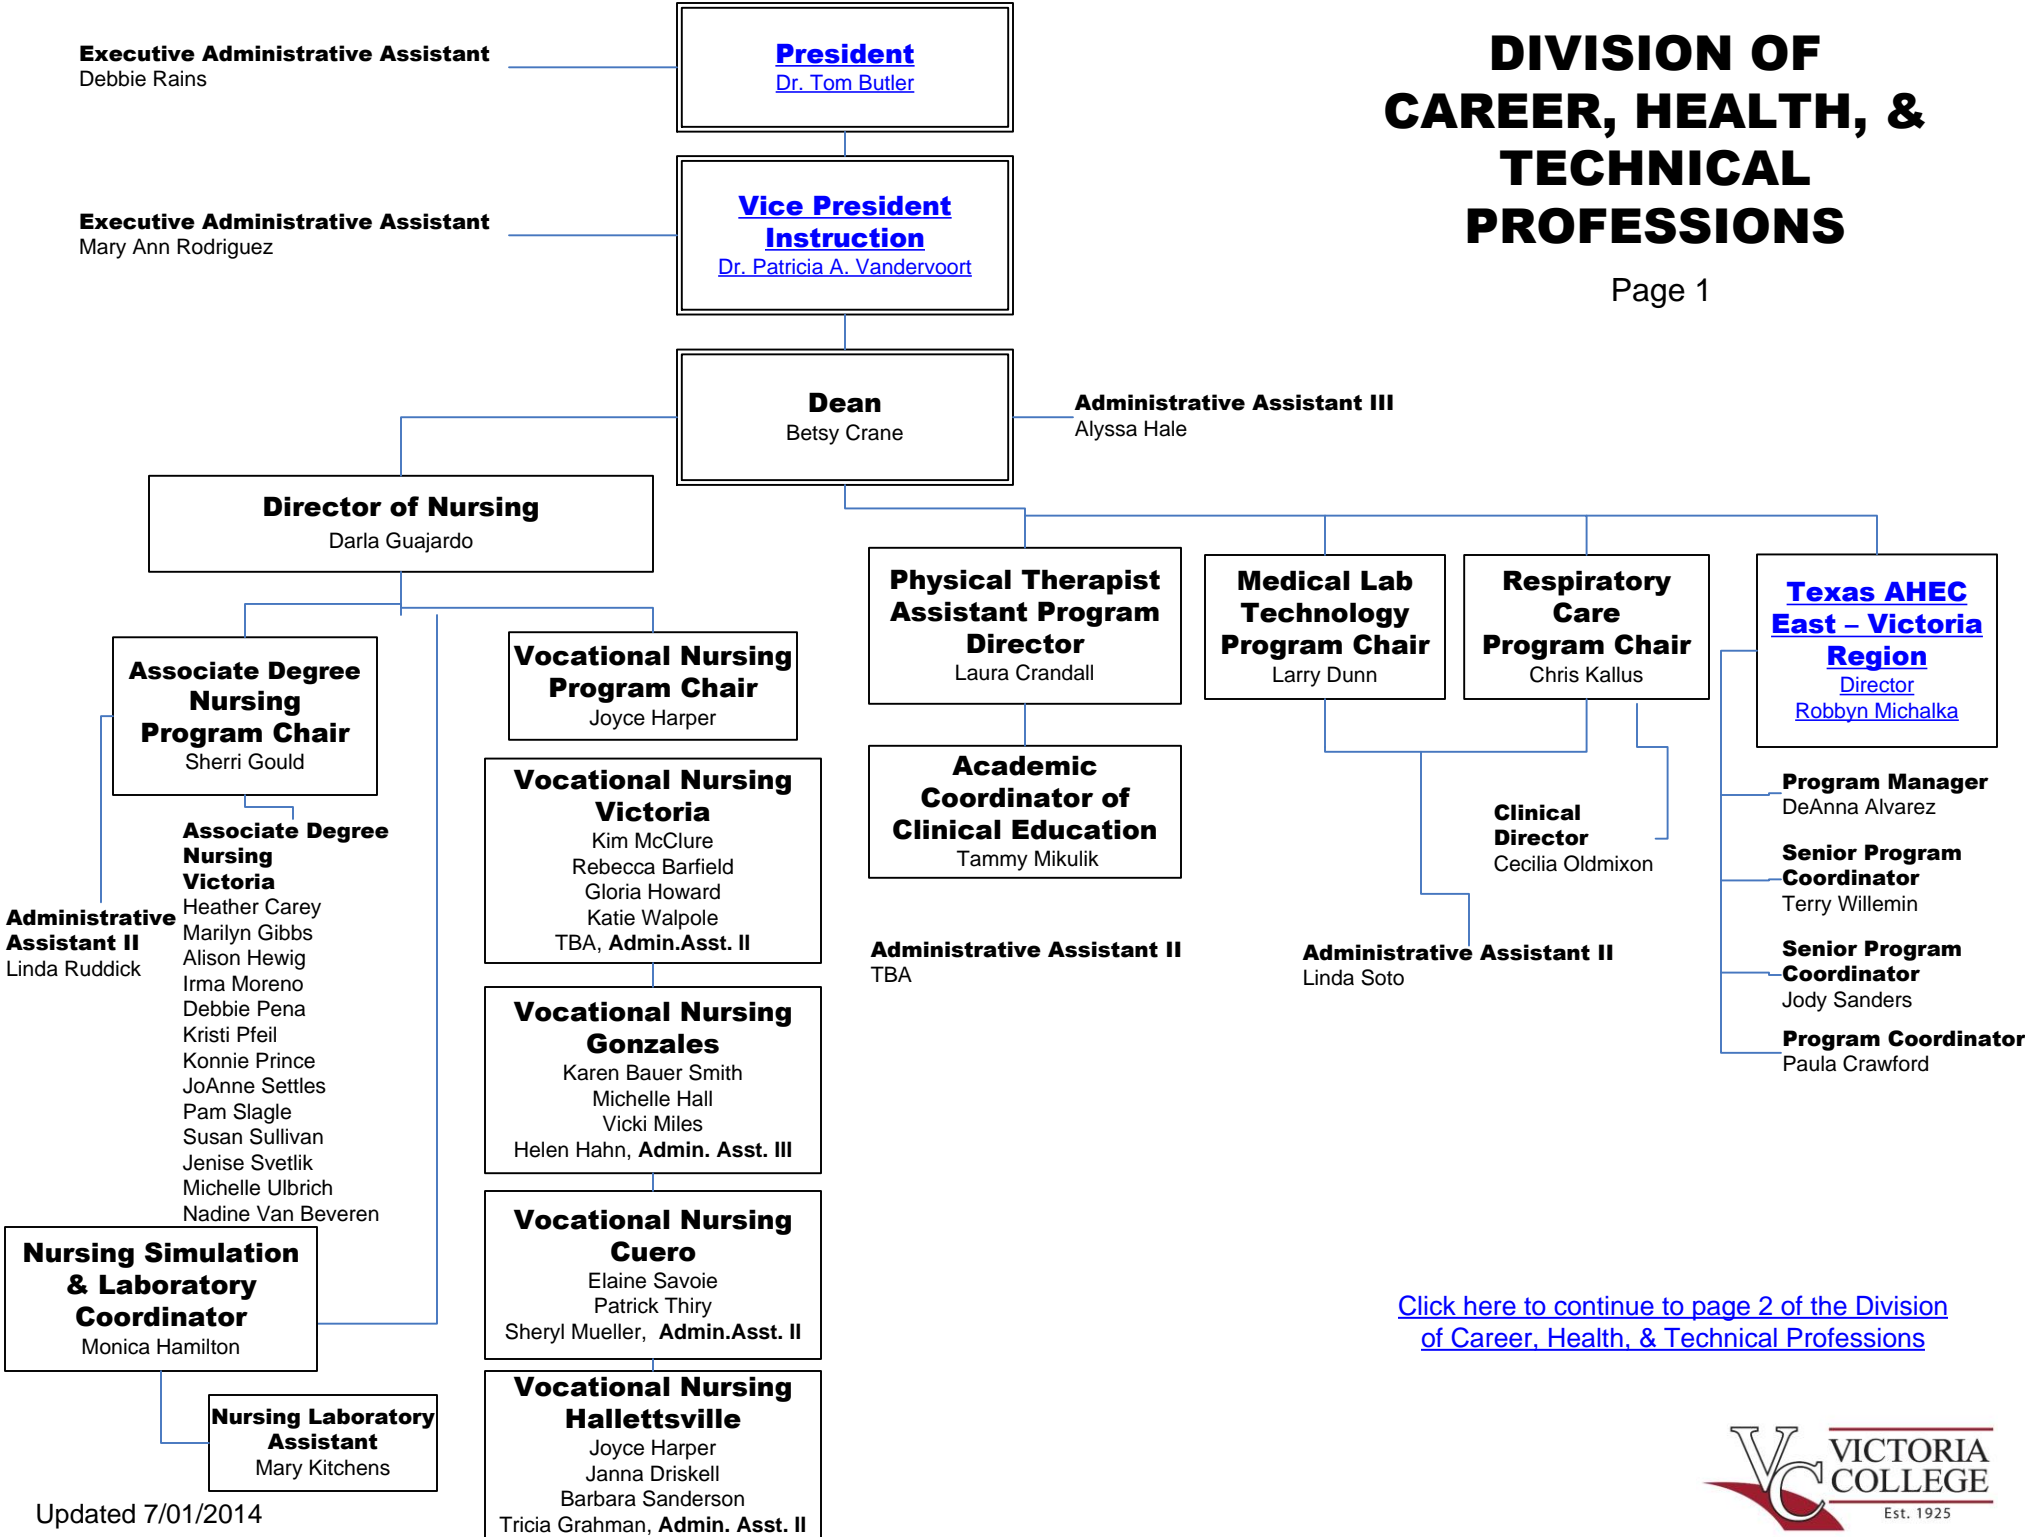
Executive Administrative Assistant
Debbie Rains

President
Dr. Tom Butler

DIVISION OF CAREER, HEALTH, & TECHNICAL PROFESSIONS

Page 1

Executive Administrative Assistant
Mary Ann Rodriguez

Vice President Instruction
Dr. Patricia A. Vandervoort

Dean
Betsy Crane

Administrative Assistant III
Alyssa Hale

Director of Nursing
Darla Guajardo

Physical Therapist Assistant Program Director
Laura Crandall

Medical Lab Technology Program Chair
Larry Dunn

Respiratory Care Program Chair
Chris Kallus

Texas AHEC East – Victoria Region
Director
Robbyn Michalka

Associate Degree Nursing Program Chair
Sherri Gould

Vocational Nursing Program Chair
Joyce Harper

Academic Coordinator of Clinical Education
Tammy Mikulik

Program Manager
DeAnna Alvarez

Clinical Director
Cecilia Oldmixon

Senior Program Coordinator
Terry Willemin

Associate Degree Nursing Victoria
Heather Carey
Marilyn Gibbs
Alison Hewig
Irma Moreno
Debbie Pena
Kristi Pfeil
Konnie Prince
JoAnne Settles
Pam Slagle
Susan Sullivan
Jenise Svetlik
Michelle Ulbrich
Nadine Van Beveren

Administrative Assistant II
Linda Ruddick

Vocational Nursing Victoria
Kim McClure
Rebecca Barfield
Gloria Howard
Katie Walpole
TBA, Admin.Asst. II

Administrative Assistant II
TBA

Administrative Assistant II
Linda Soto

Senior Program Coordinator
Jody Sanders

Program Coordinator
Paula Crawford

Vocational Nursing Gonzales
Karen Bauer Smith
Michelle Hall
Vicki Miles
Helen Hahn, Admin. Asst. III

Nursing Simulation & Laboratory Coordinator
Monica Hamilton

Vocational Nursing Cuero
Elaine Savoie
Patrick Thiry
Sheryl Mueller, Admin.Asst. II

Click here to continue to page 2 of the Division of Career, Health, & Technical Professions

Nursing Laboratory Assistant
Mary Kitchens

Vocational Nursing Hallettsville
Joyce Harper
Janna Driskell
Barbara Sanderson
Tricia Grahman, Admin. Asst. II

Updated 7/01/2014

VICTORIA COLLEGE
Est. 1925